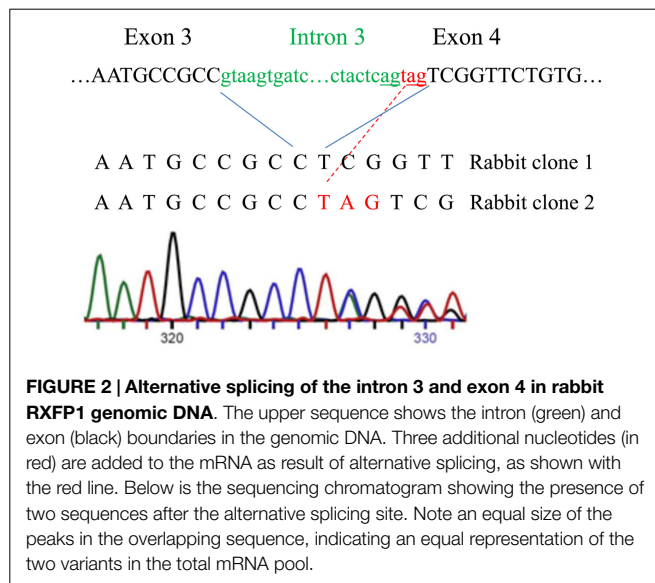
Exon 3 Intron 3 Exon 4

…AATGCCGCCgtaagtgatc…ctactcagtagTCGGTTCTGTG…

A A T G C C G C C T C G G T T Rabbit clone 1

A A T G C C G C C T A G T C G Rabbit clone 2

320 330

**FIGURE 2 | Alternative splicing of the intron 3 and exon 4 in rabbit RXFP1 genomic DNA**. The upper sequence shows the intron (green) and exon (black) boundaries in the genomic DNA. Three additional nucleotides (in red) are added to the mRNA as result of alternative splicing, as shown with the red line. Below is the sequencing chromatogram showing the presence of two sequences after the alternative splicing site. Note an equal size of the peaks in the overlapping sequence, indicating an equal representation of the two variants in the total mRNA pool.